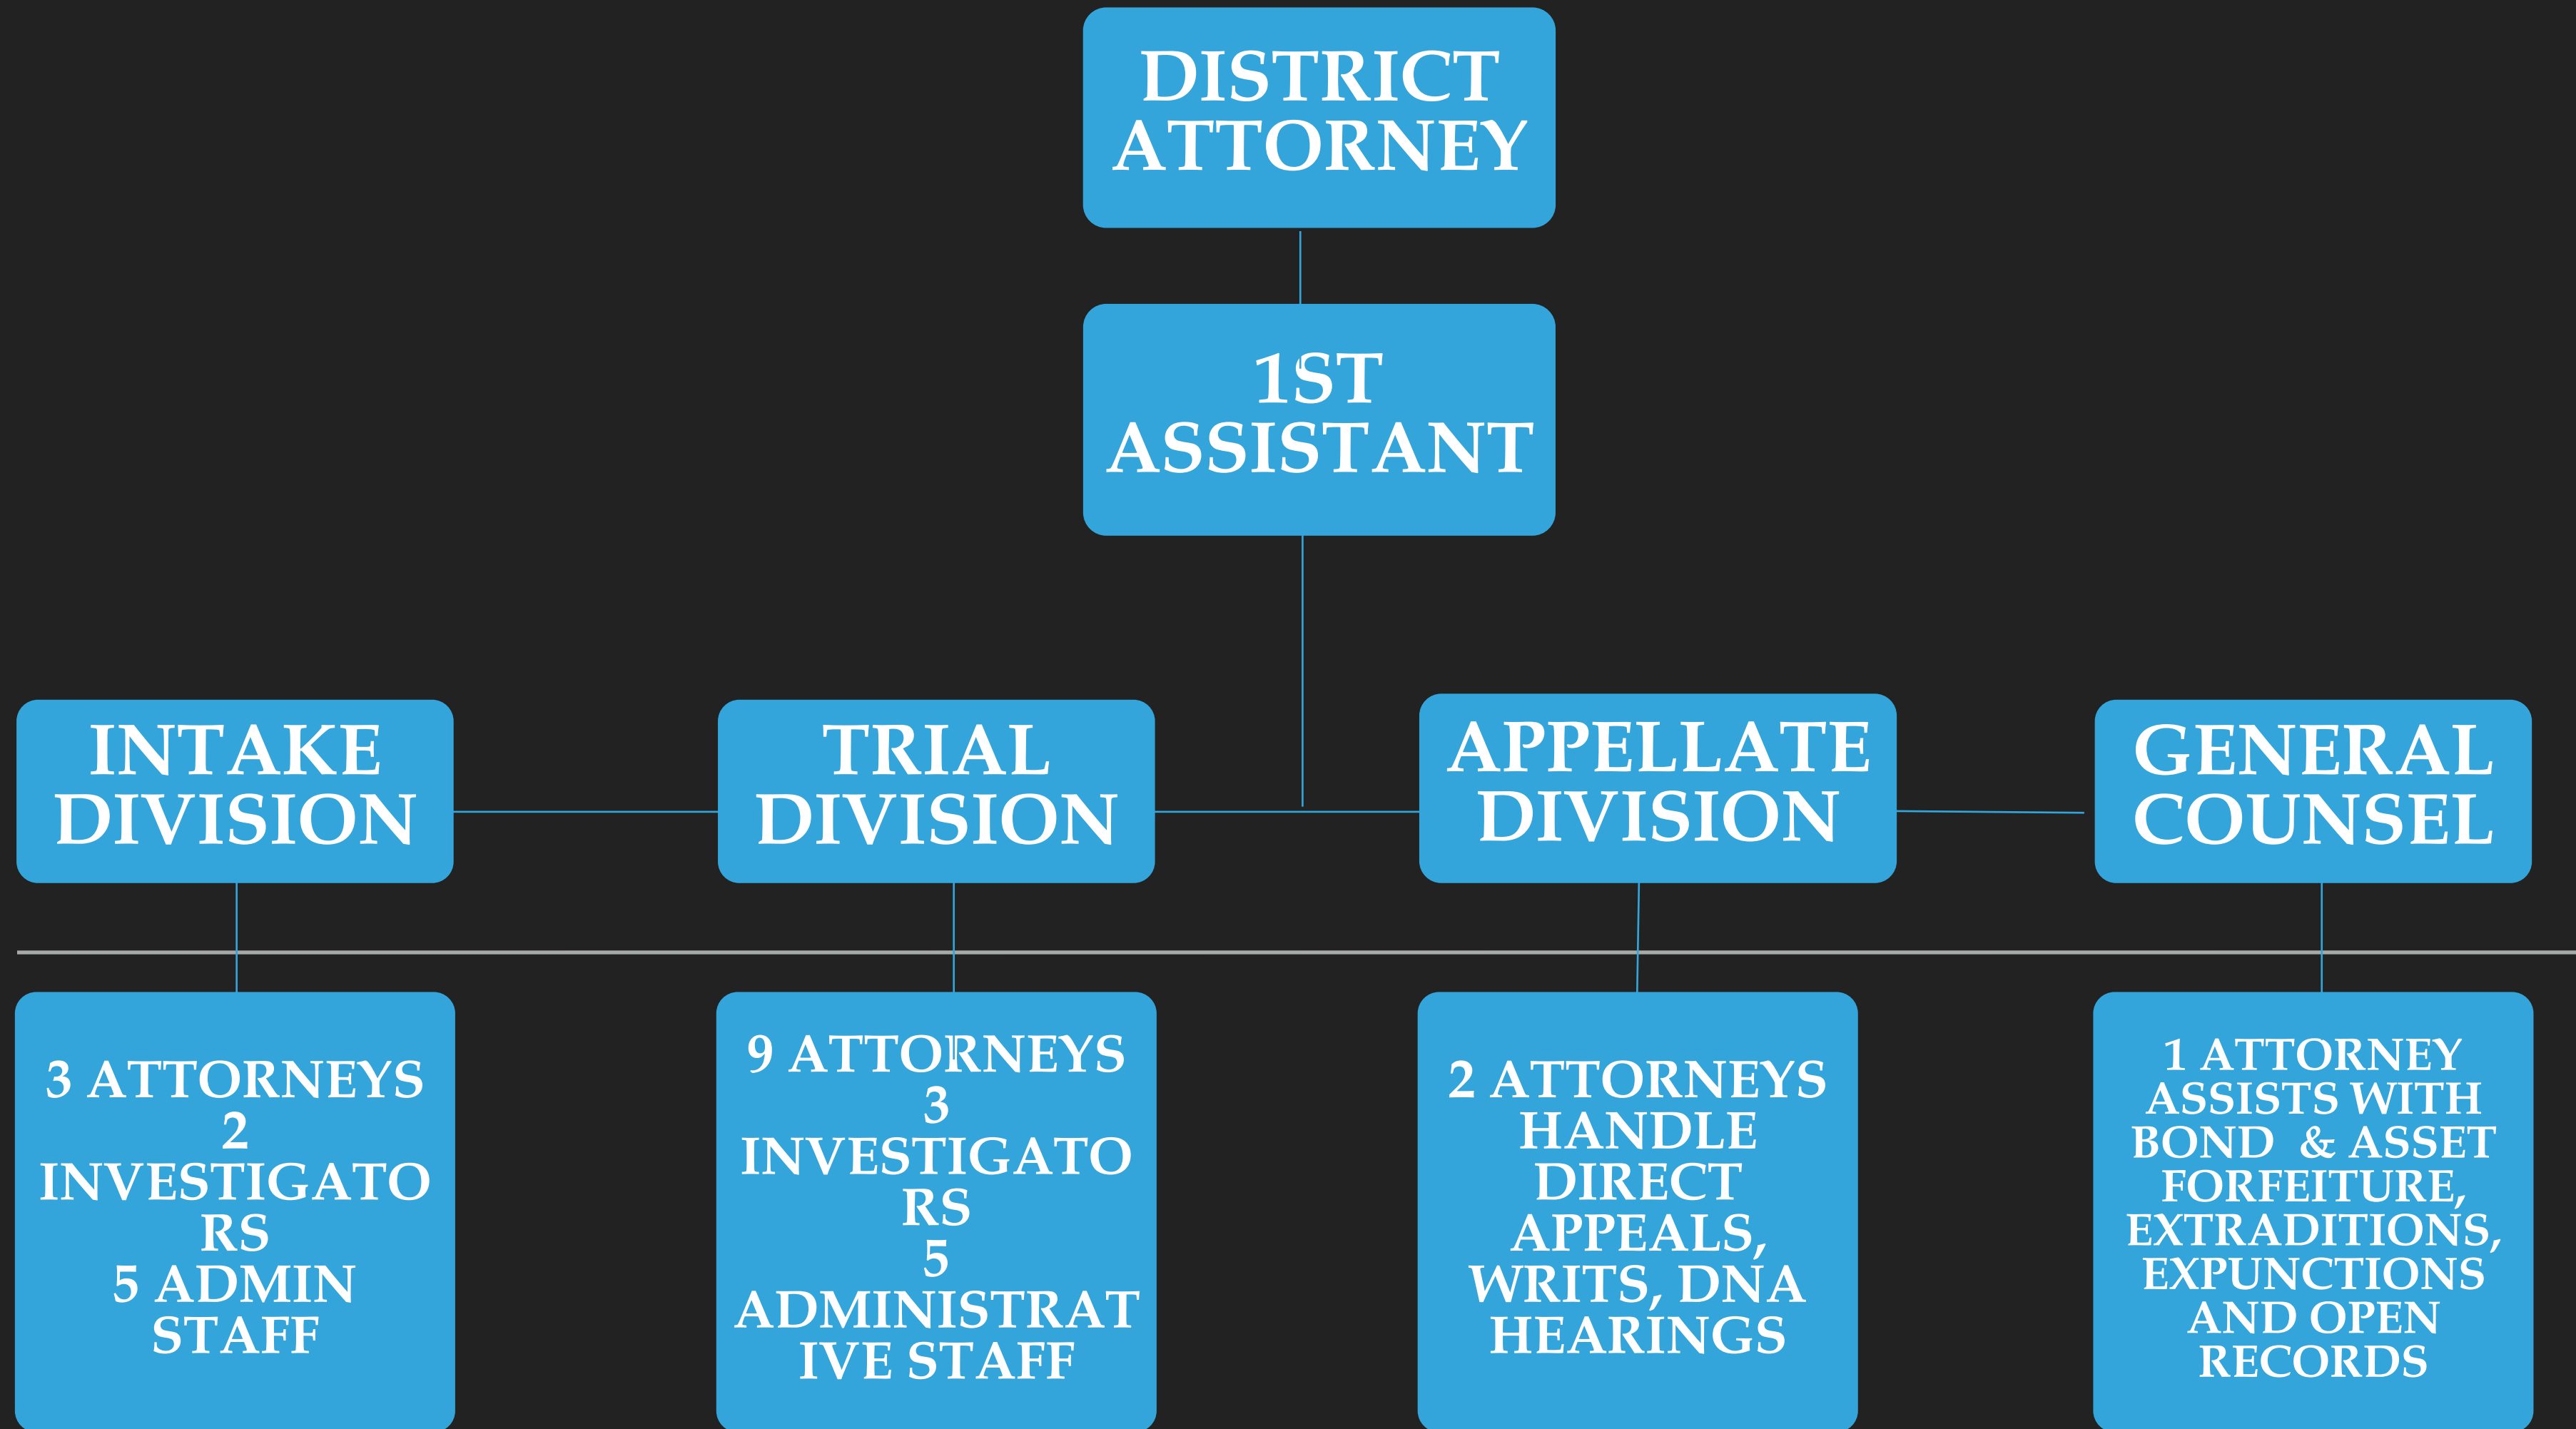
DISTRICT ATTORNEY

1ST ASSISTANT

INTAKE DIVISION

TRIAL DIVISION

APPELLATE DIVISION

GENERAL COUNSEL

3 ATTORNEYS
2 INVESTIGATORS
5 ADMIN STAFF

9 ATTORNEYS
3 INVESTIGATORS
5 ADMINISTRATIVE STAFF

2 ATTORNEYS HANDLE DIRECT APPEALS, WRITS, DNA HEARINGS

1 ATTORNEY ASSISTS WITH BOND & ASSET FORFEITURE, EXTRADITIONS, EXPUNCTIONS AND OPEN RECORDS